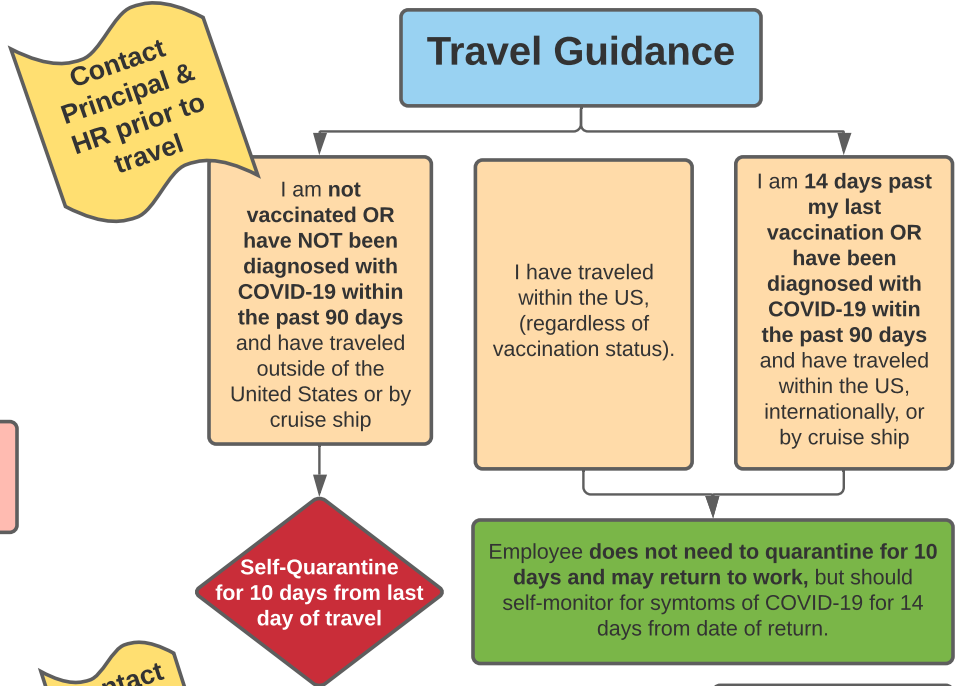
Contact Principal & HR prior to travel

Travel Guidance

I am **not vaccinated OR have NOT been diagnosed with COVID-19 within the past 90 days** and have traveled outside of the United States or by cruise ship

I have traveled within the US, (regardless of vaccination status).

I am **14 days past my last vaccination OR have been diagnosed with COVID-19 witin the past 90 days** and have traveled within the US, internationally, or by cruise ship

Self-Quarantine for 10 days from last day of travel

Employee **does not need to quarantine for 10 days and may return to work,** but should self-monitor for symtoms of COVID-19 for 14 days from date of return.

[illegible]ontact